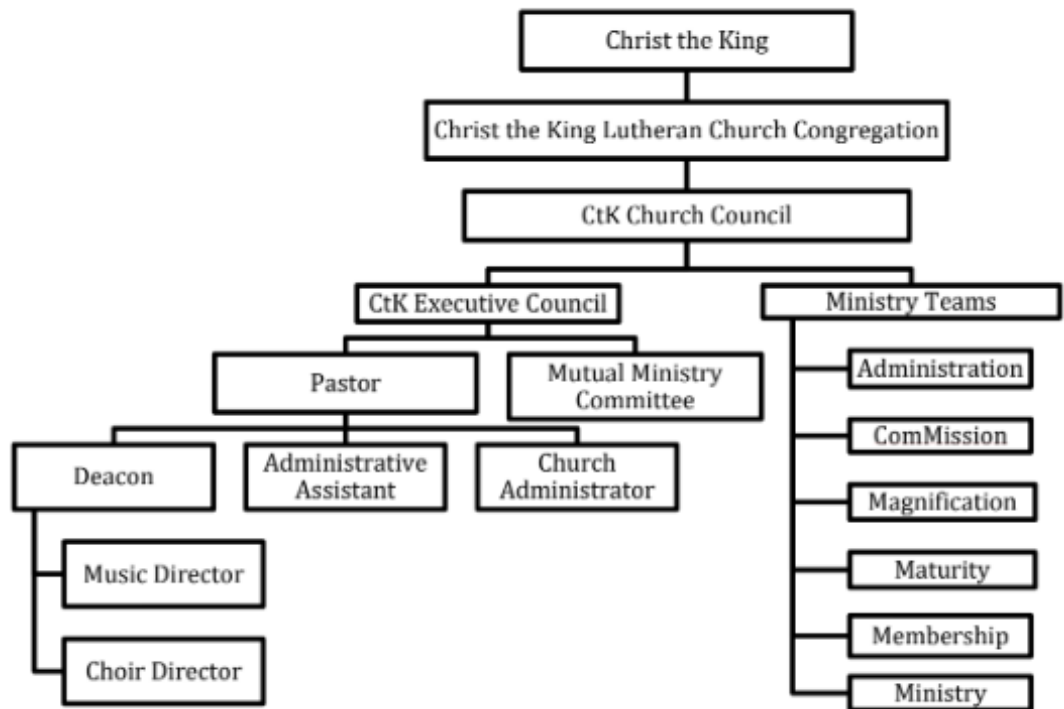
Christ the King

Christ the King Lutheran Church Congregation

CtK Church Council

CtK Executive Council

Ministry Teams

Pastor

Mutual Ministry Committee

Deacon

Administrative Assistant

Church Administrator

Music Director

Choir Director

Administration

ComMission

Magnification

Maturity

Membership

Ministry